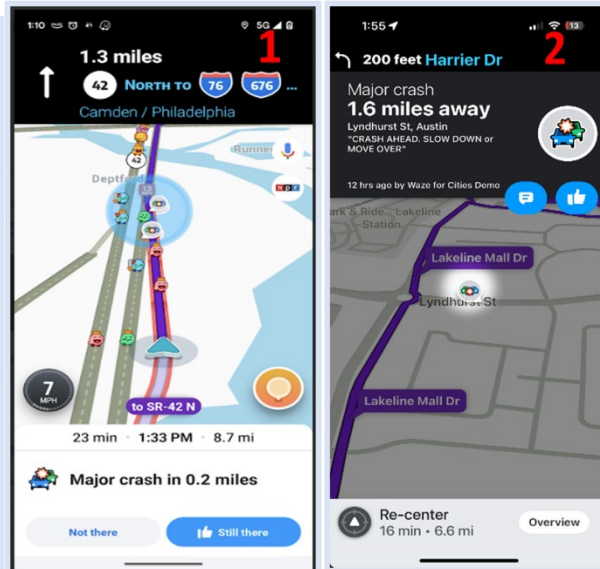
1:10 5G

1.3 miles

42 NORTH TO 76 676 ...

Camden / Philadelphia

1

Runne

42

Deptford

npr

7 MPH

to SR-42 N

23 min 1:33 PM 8.7 mi

Major crash in 0.2 miles

Not there

Still there

1:55

13

200 feet Harrier Dr

2

Major crash

1.6 miles away

Lyndhurst St, Austin

"CRASH AHEAD. SLOW DOWN or MOVE OVER"

12 hrs ago by Waze for Cities Demo

Park & Ride - Lakeline Station

Lakeline Mall Dr

Lyndhurst St

Lakeline Mall Dr

Re-center

16 min • 6.6 mi

Overview